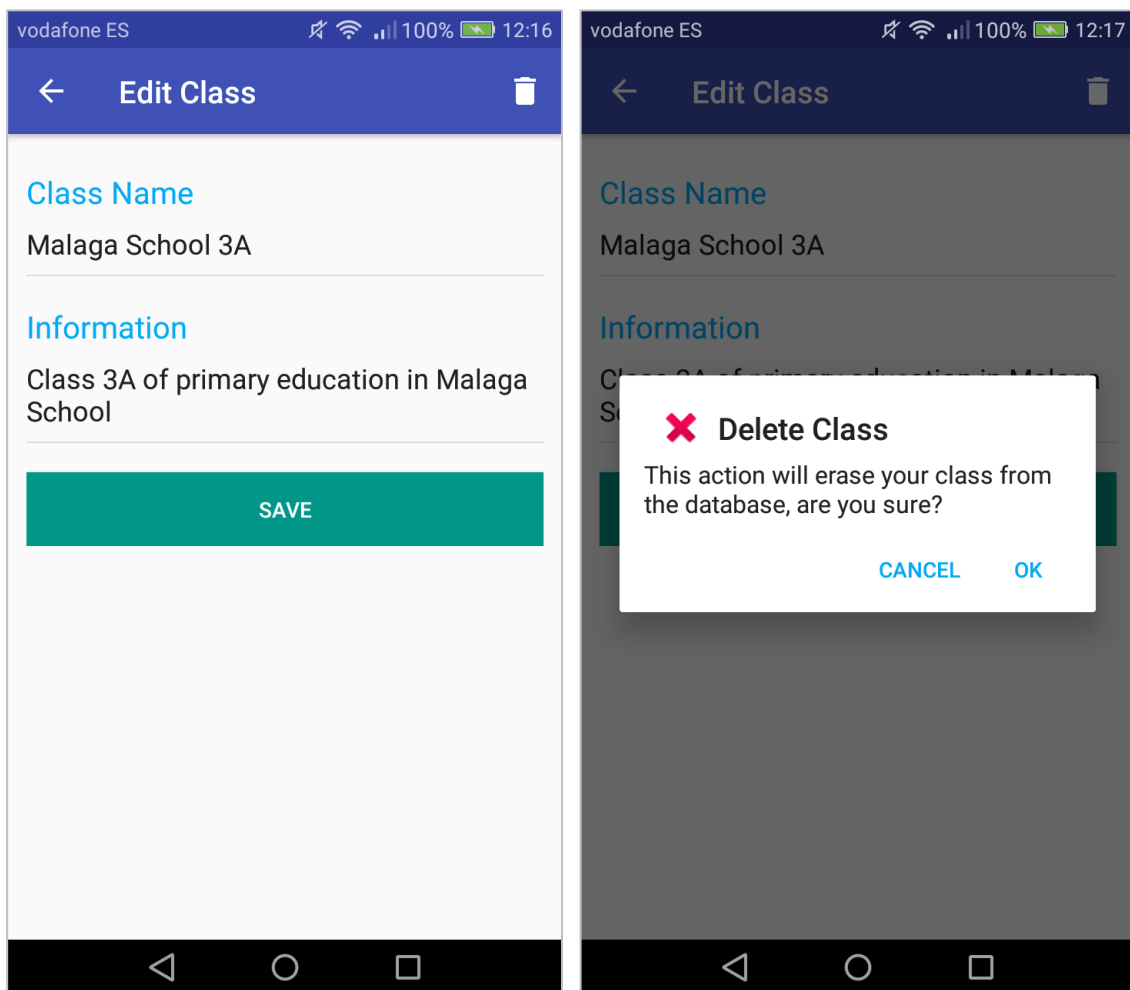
vodafone ES 100% 12:16

Edit Class

Class Name

Malaga School 3A

Information

Class 3A of primary education in Malaga School

SAVE

vodafone ES 100% 12:17

Edit Class

Class Name

Malaga School 3A

Information

C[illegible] S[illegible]

Delete Class

This action will erase your class from the database, are you sure?

CANCEL OK